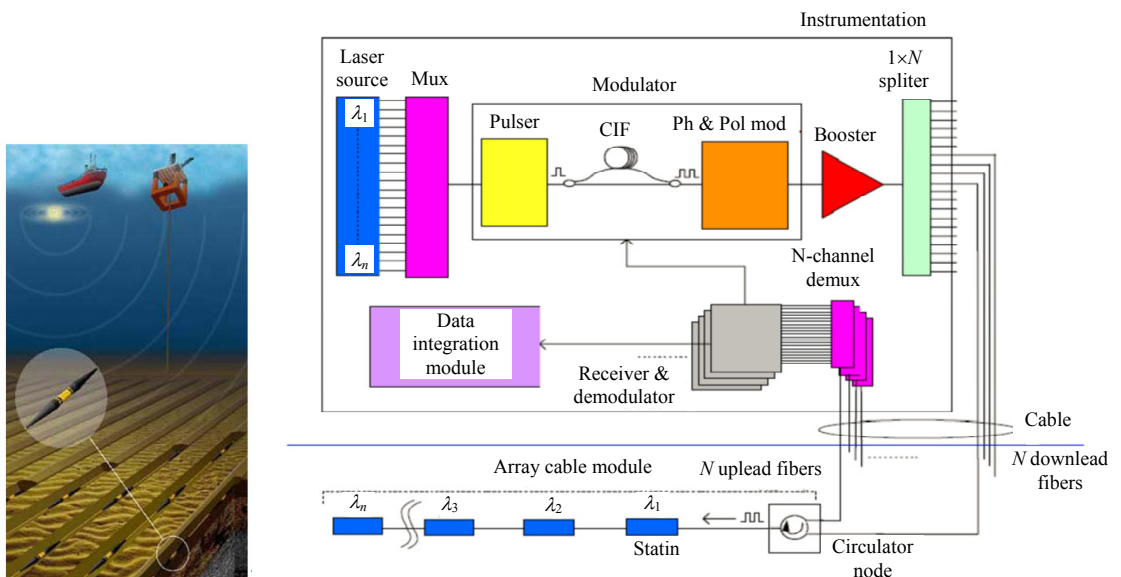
Instrumentation

Laser source

Mux

$\lambda_1$

$\lambda_n$

Modulator

Pulser

CIF

Ph & Pol mod

Booster

$1\times N$ spliter

N-channel demux

Data integration module

Receiver & demodulator

Cable

Array cable module

$N$ uplead fibers

$N$ downlead fibers

$\lambda_n$

$\lambda_3$

$\lambda_2$

$\lambda_1$

Statin

Circulator node